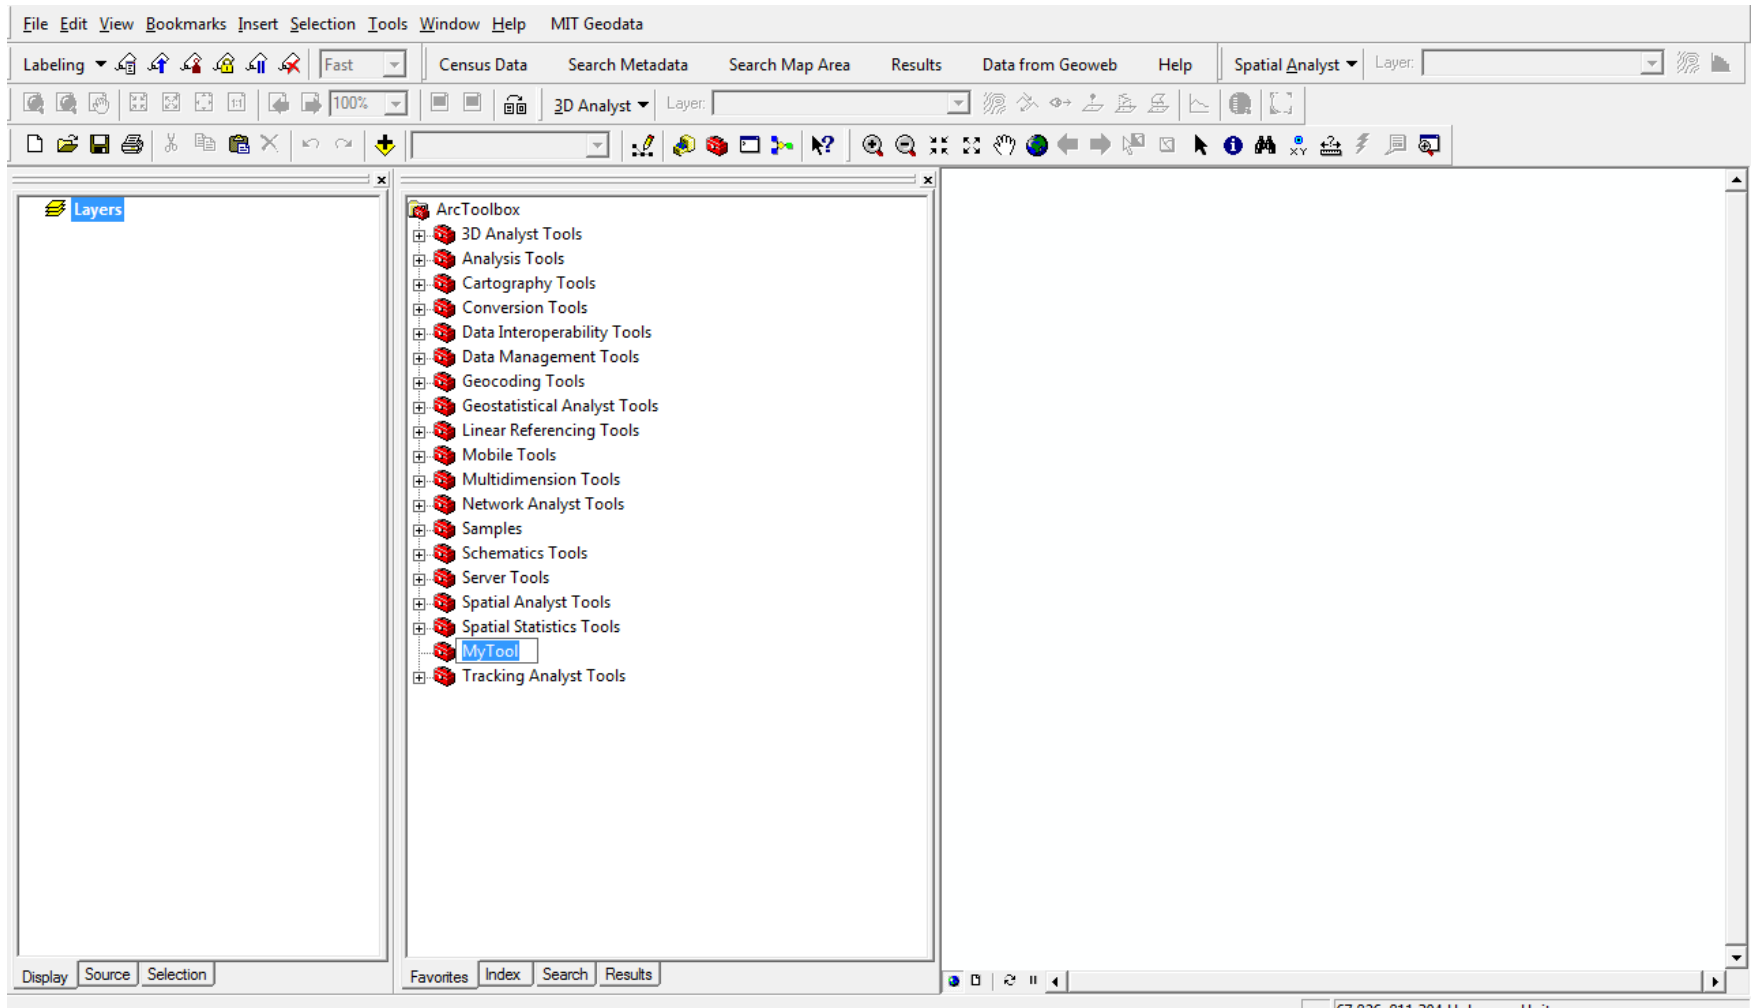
File Edit View Bookmarks Insert Selection Tools Window Help MIT Geodata

Labeling Fast Census Data Search Metadata Search Map Area Results Data from Geoweb Help Spatial Analyst Layer:

100% 3D Analyst Layer:

Layers

ArcToolbox
3D Analyst Tools
Analysis Tools
Cartography Tools
Conversion Tools
Data Interoperability Tools
Data Management Tools
Geocoding Tools
Geostatistical Analyst Tools
Linear Referencing Tools
Mobile Tools
Multidimension Tools
Network Analyst Tools
Samples
Schematics Tools
Server Tools
Spatial Analyst Tools
Spatial Statistics Tools
MyTool
Tracking Analyst Tools

Display Source Selection

Favorites Index Search Results

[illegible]